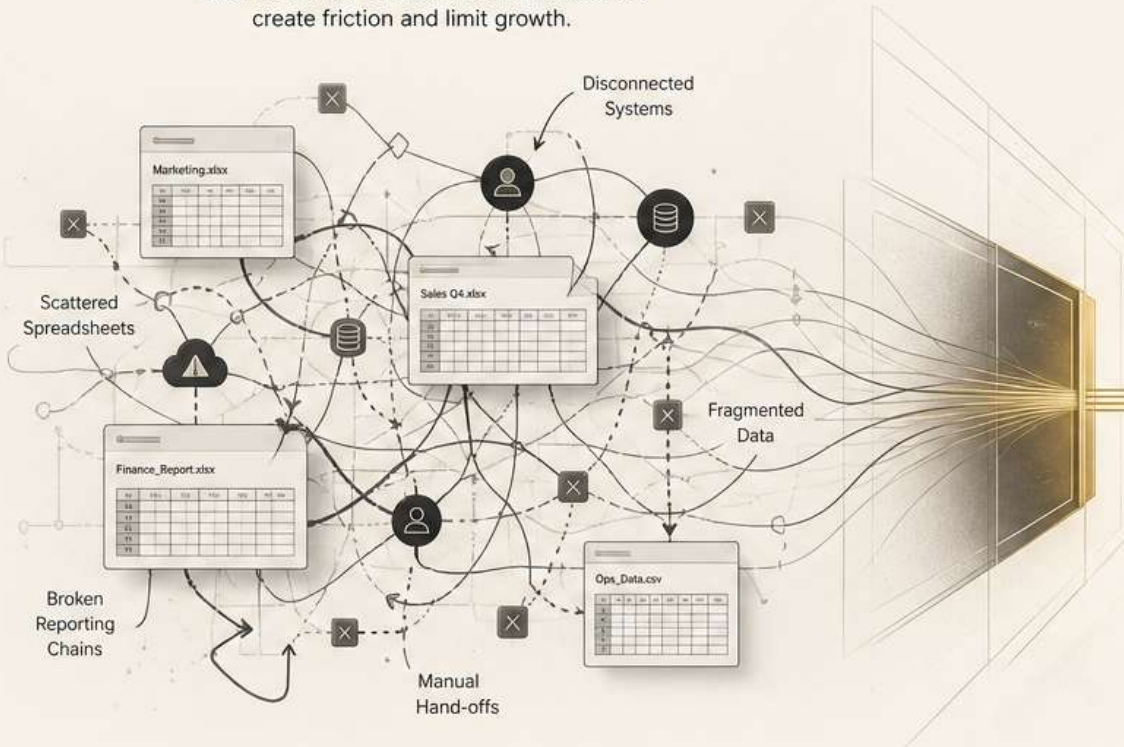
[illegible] create friction and limit growth.

Disconnected Systems

Marketing.xlsx

Scattered Spreadsheets

Sales Q4.xlsx

Fragmented Data

Finance_Report.xlsx

Ops_Data.csv

Broken Reporting Chains

Manual Hand-offs